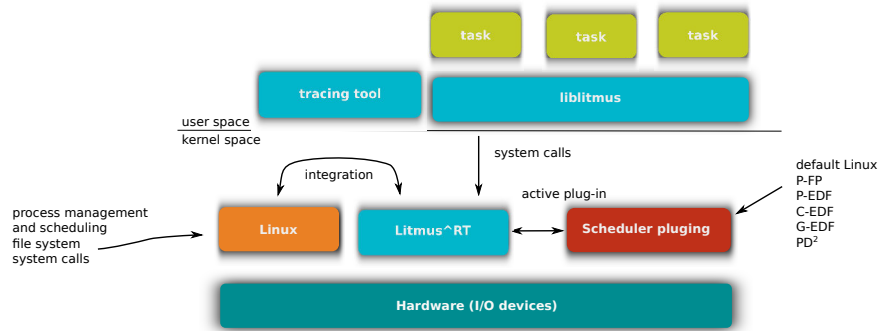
task
task
task

tracing tool

liblitmus

user space
kernel space

system calls

integration

active plug-in

default Linux
P-FP
P-EDF
C-EDF
G-EDF
PD$^2$

process management
and scheduling
file system
system calls

Linux

Litmus^RT

Scheduler pluging

Hardware (I/O devices)